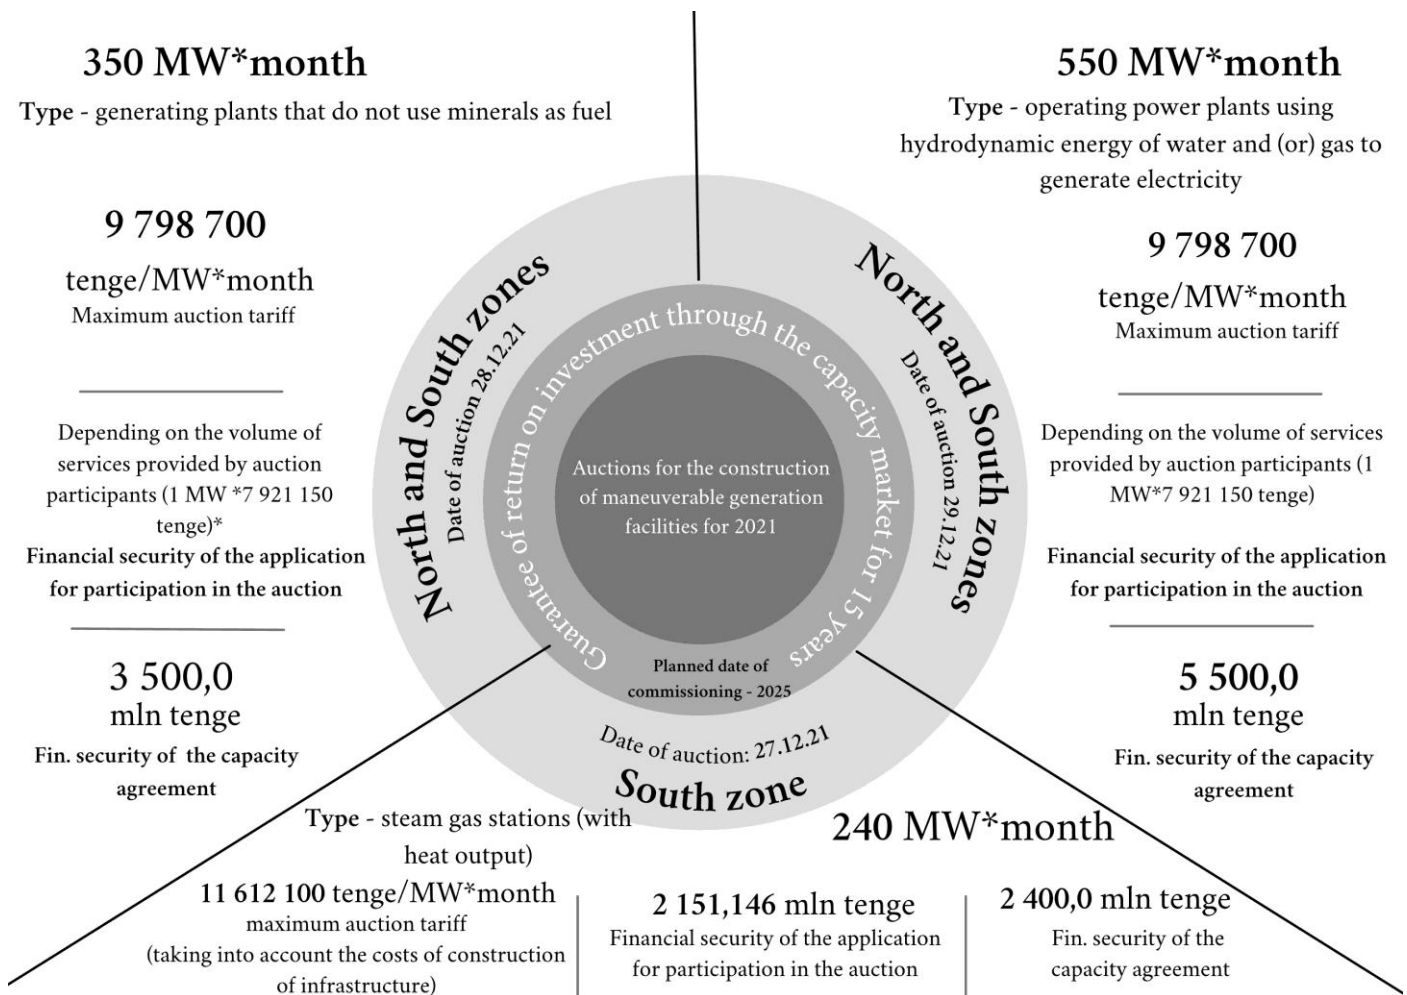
350 MW*month

Type - generating plants that do not use minerals as fuel

9 798 700

tenge/MW*month

Maximum auction tariff

Depending on the volume of services provided by auction participants (1 MW *7 921 150 tenge)*

Financial security of the application for participation in the auction

3 500,0

mln tenge

Fin. security of the capacity agreement

550 MW*month

Type - operating power plants using hydrodynamic energy of water and (or) gas to generate electricity

9 798 700

tenge/MW*month

Maximum auction tariff

Depending on the volume of services provided by auction participants (1 MW*7 921 150 tenge)

Financial security of the application for participation in the auction

5 500,0

mln tenge

Fin. security of the capacity agreement

North and South zones

Date of auction 28.12.21

North and South zones

Date of auction 29.12.21

Guarantee of return on investment through the capacity market for 15 years

Auctions for the construction of maneuverable generation facilities for 2021

Planned date of commissioning - 2025

Date of auction: 27.12.21

South zone

Type - steam gas stations (with heat output)

240 MW*month

11 612 100 tenge/MW*month

maximum auction tariff

(taking into account the costs of construction of infrastructure)

2 151,146 mln tenge

Financial security of the application for participation in the auction

2 400,0 mln tenge

Fin. security of the capacity agreement